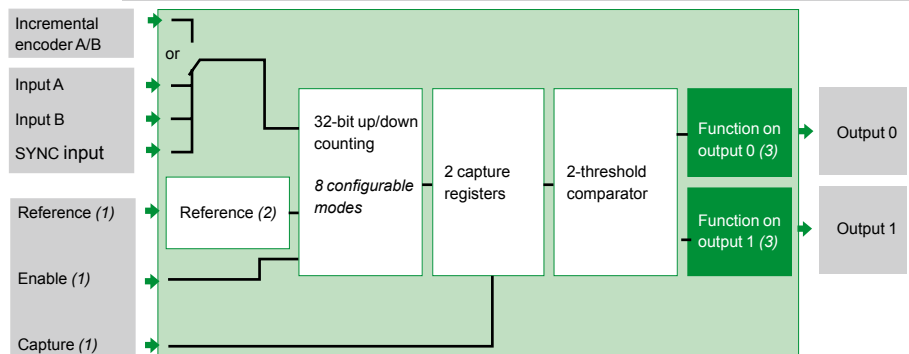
Incremental encoder A/B

or

Input A

Input B

SYNC input

Reference *(1)*

Enable *(1)*

Capture *(1)*

Reference *(2)*

32-bit up/down counting

*8 configurable modes*

2 capture registers

2-threshold comparator

Function on output 0 *(3)*

Function on output 1 *(3)*

Output 0

Output 1